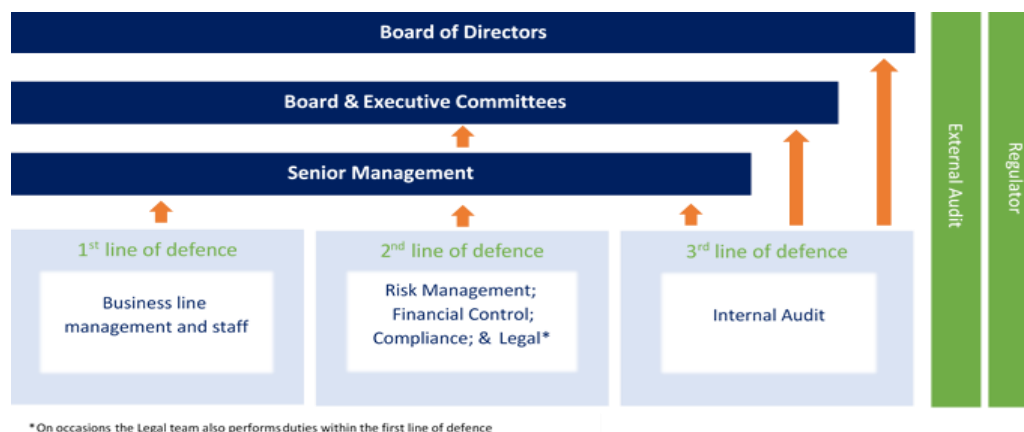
Board of Directors

Board & Executive Committees

Senior Management

External Audit

Regulator

1$^{st}$ line of defence

Business line management and staff

2$^{nd}$ line of defence

Risk Management; Financial Control; Compliance; & Legal*

3$^{rd}$ line of defence

Internal Audit

*On occasions the Legal team also performsduties within the first line of defence